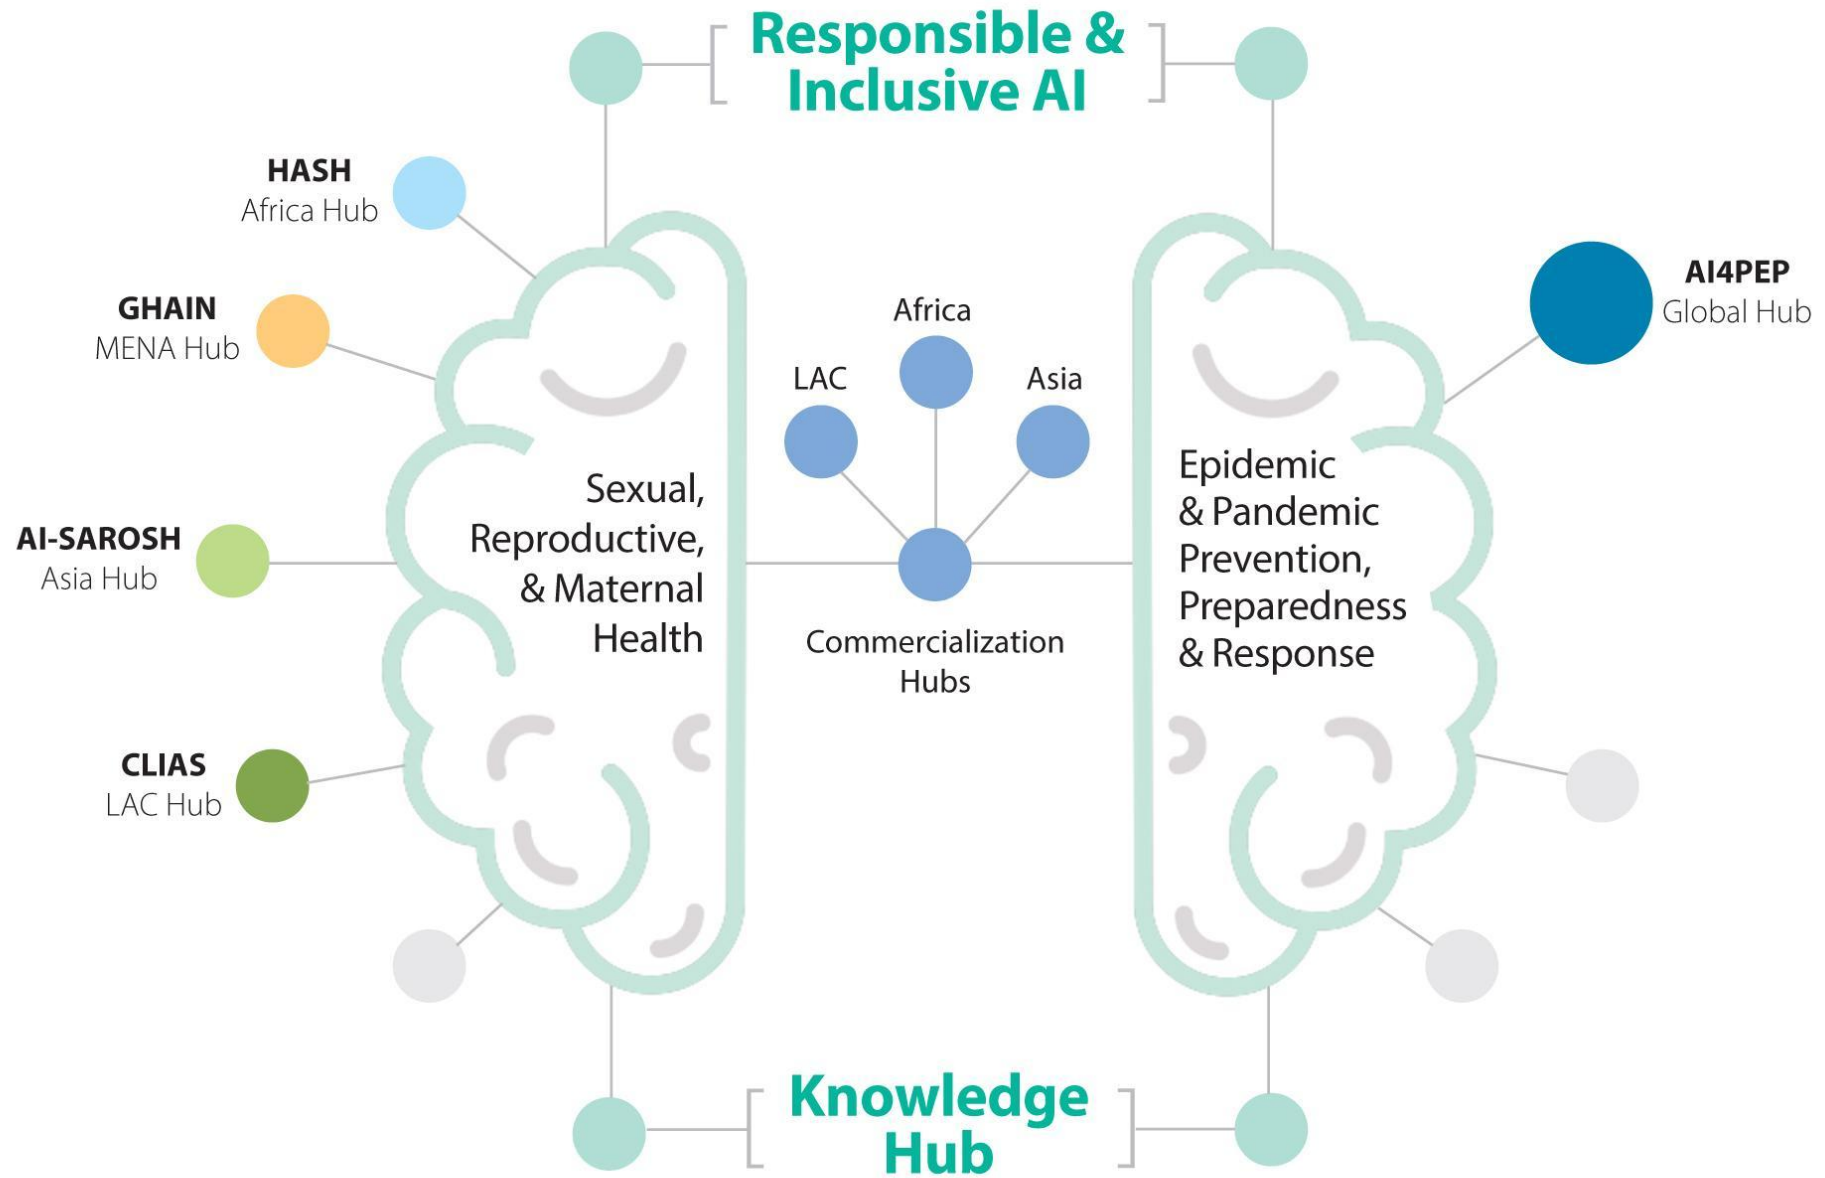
Responsible & Inclusive AI

HASH
Africa Hub

GHAIN
MENA Hub

AI-SAROSH
Asia Hub

CLIAS
LAC Hub

Sexual, Reproductive, & Maternal Health

Africa

LAC

Asia

Commercialization Hubs

Epidemic & Pandemic Prevention, Preparedness & Response

AI4PEP
Global Hub

Knowledge Hub